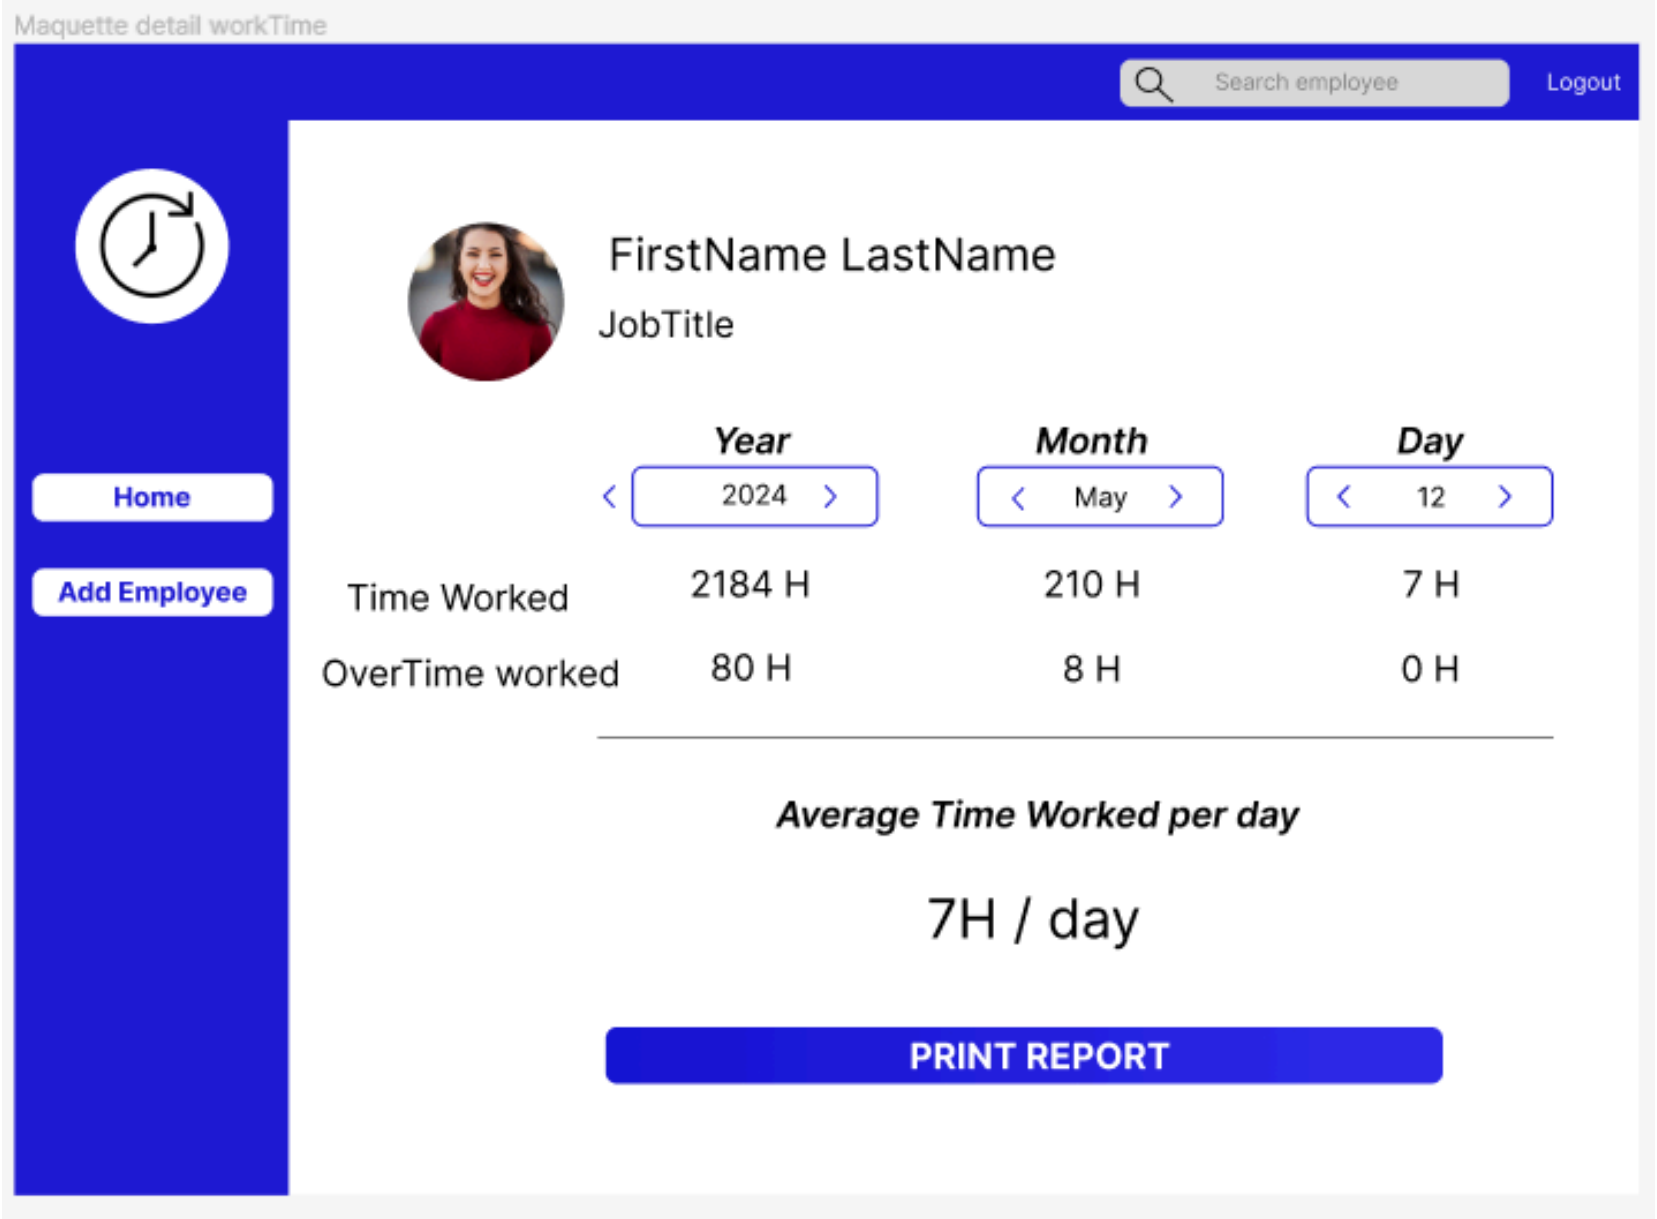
Maquette detail workTime

Search employee

Logout

Home

Add Employee

FirstName LastName

JobTitle

| | Year | Month | Day |
|---|---|---|---|
| | < 2024 > | < May > | < 12 > |
| Time Worked | 2184 H | 210 H | 7 H |
| OverTime worked | 80 H | 8 H | 0 H |

Average Time Worked per day

7H / day

PRINT REPORT